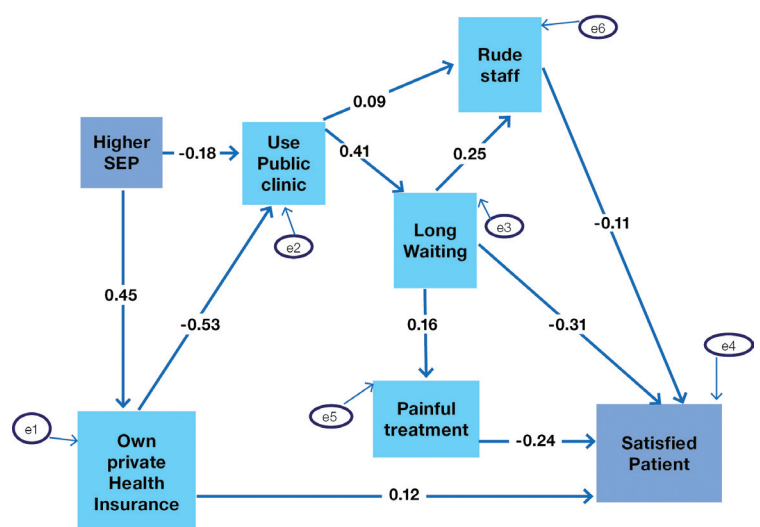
e6

Rude staff

0.09

Higher SEP

-0.18

Use Public clinic

0.41

0.25

e2

Long Waiting

e3

-0.11

0.45

-0.53

0.16

-0.31

e4

e1

e5

Painful treatment

-0.24

Satisfied Patient

Own private Health Insurance

0.12